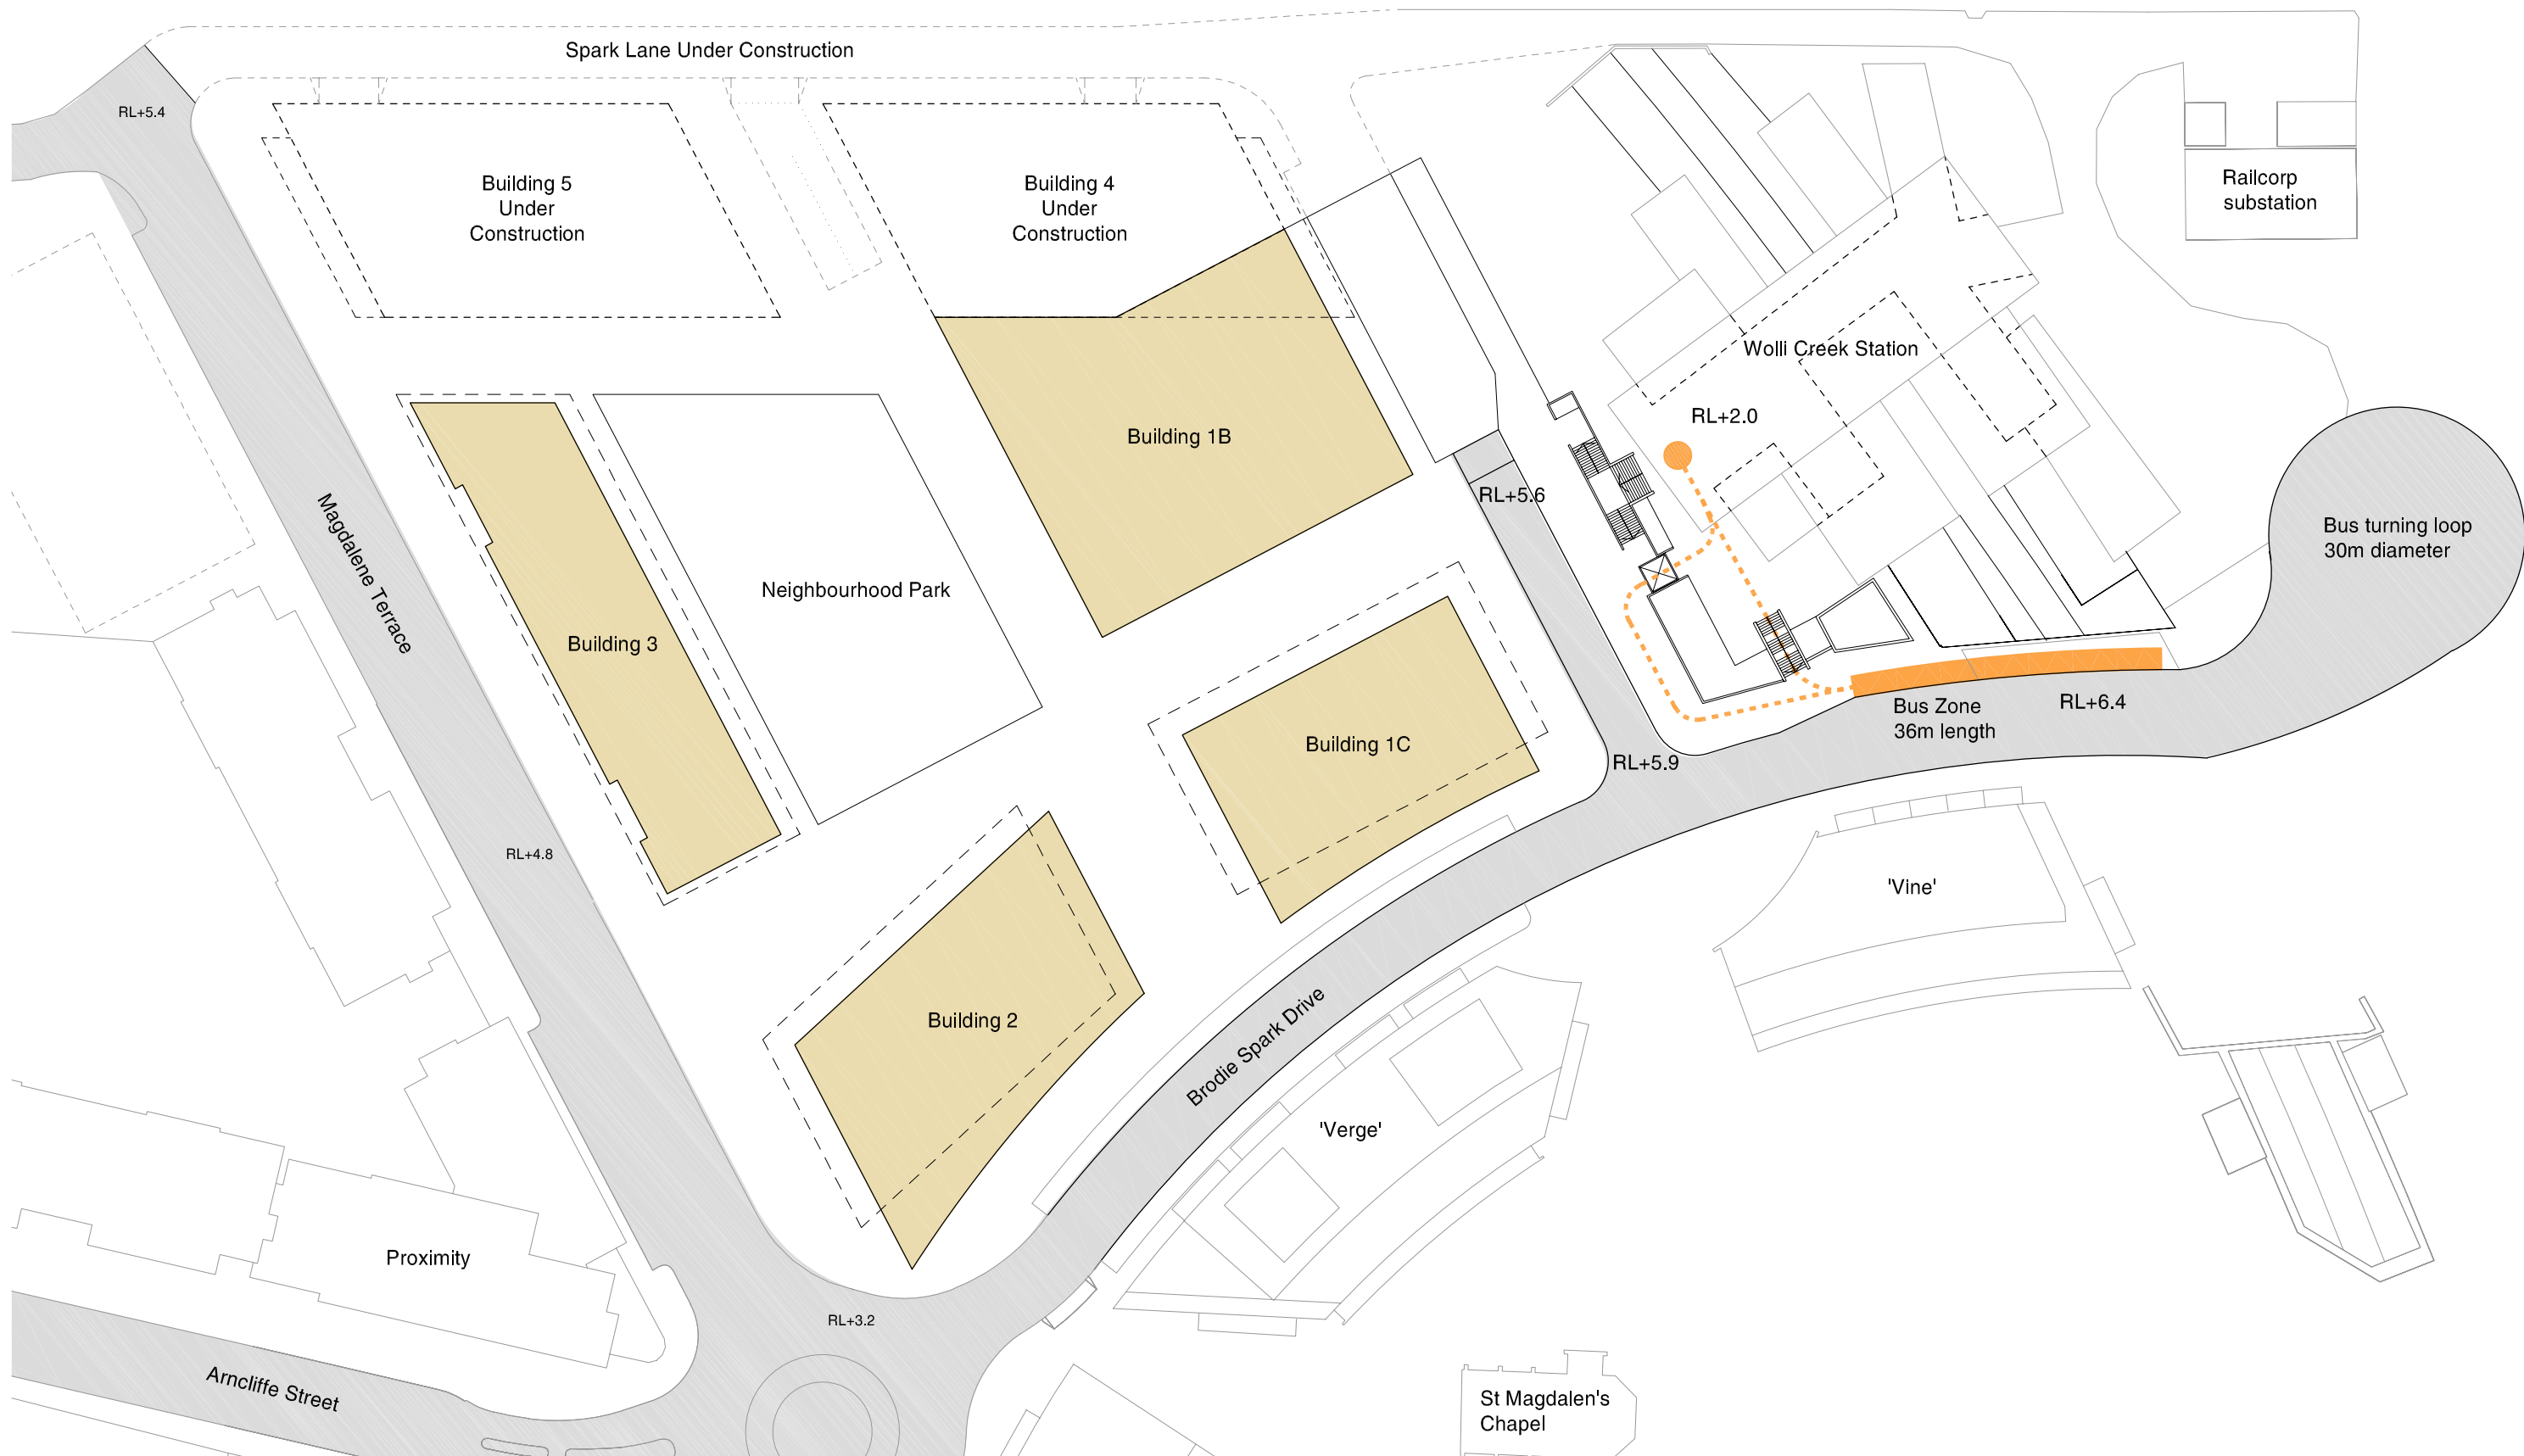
Spark Lane Under Construction

RL+5.4

Building 5
Under
Construction

Building 4
Under
Construction

Railcorp
substation

Wolli Creek Station

RL+2.0

Building 1B

RL+5.6

Building 3

Neighbourhood Park

Magdalene Terrace

Bus turning loop
30m diameter

Building 1C

Bus Zone
36m length

RL+6.4

RL+5.9

RL+4.8

'Vine'

Building 2

Brodie Spark Drive

'Verge'

Proximity

RL+3.2

Arncliffe Street

St Magdalen's
Chapel